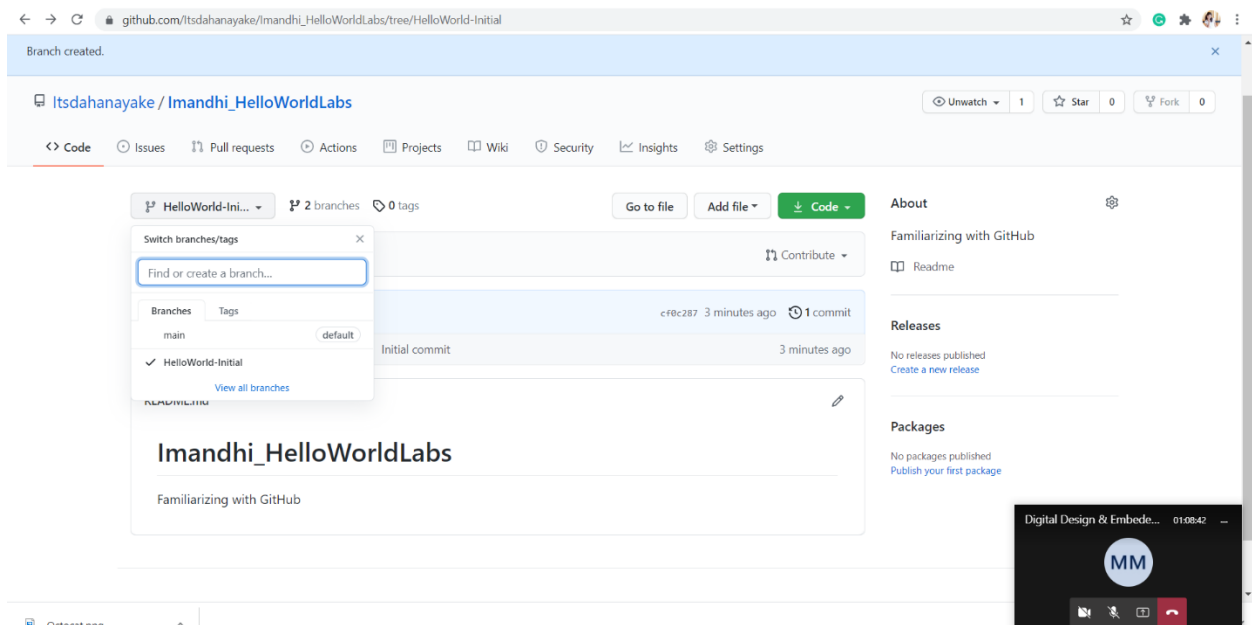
github.com/Itsdahanayake/Imandhi_HelloWorldLabs/tree/HelloWorld-Initial

Branch created.

Itsdahanayake / Imandhi_HelloWorldLabs

Unwatch 1 Star 0 Fork 0

Code Issues Pull requests Actions Projects Wiki Security Insights Settings

HelloWorld-Ini... 2 branches 0 tags

Go to file Add file Code

Switch branches/tags

Find or create a branch...

Branches Tags

main default

HelloWorld-Initial

View all branches

Contribute

cf0c287 3 minutes ago 1 commit

Initial commit 3 minutes ago

README.md

Imandhi_HelloWorldLabs

Familiarizing with GitHub

About

Familiarizing with GitHub

Readme

Releases

No releases published
Create a new release

Packages

No packages published
Publish your first package

Digital Design & Embede... 01:08:42

MM